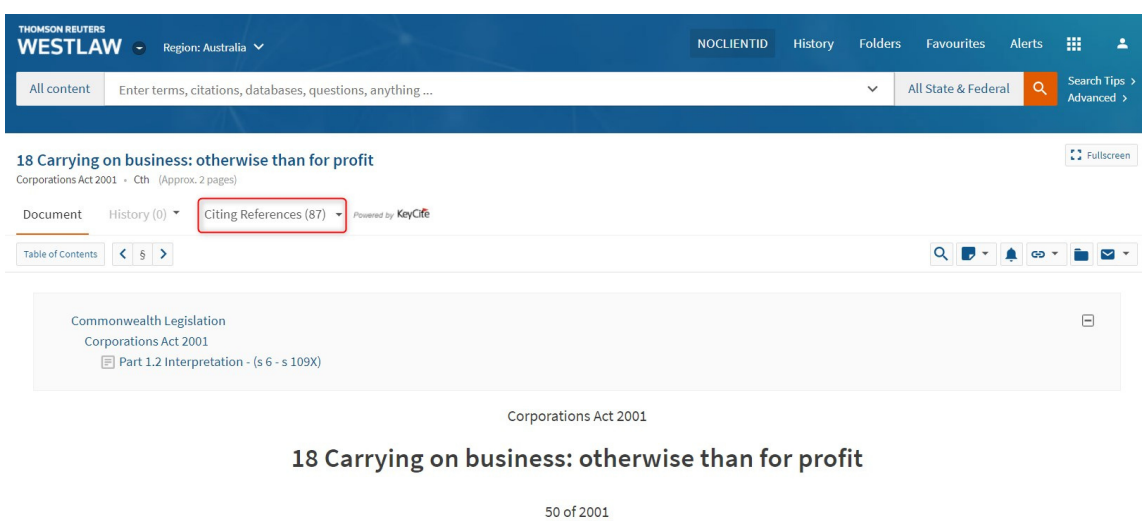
THOMSON REUTERS
WESTLAW Region: Australia

NOCLIENTID History Folders Favourites Alerts

All content Enter terms, citations, databases, questions, anything ... All State & Federal Search Tips › Advanced ›

18 Carrying on business: otherwise than for profit
Corporations Act 2001 • Cth (Approx. 2 pages)

Fullscreen

Document History (0) Citing References (87) Powered by KeyCite

Table of Contents < § >

Commonwealth Legislation
Corporations Act 2001
Part 1.2 Interpretation - (s 6 - s 109X)

Corporations Act 2001

18 Carrying on business: otherwise than for profit

50 of 2001